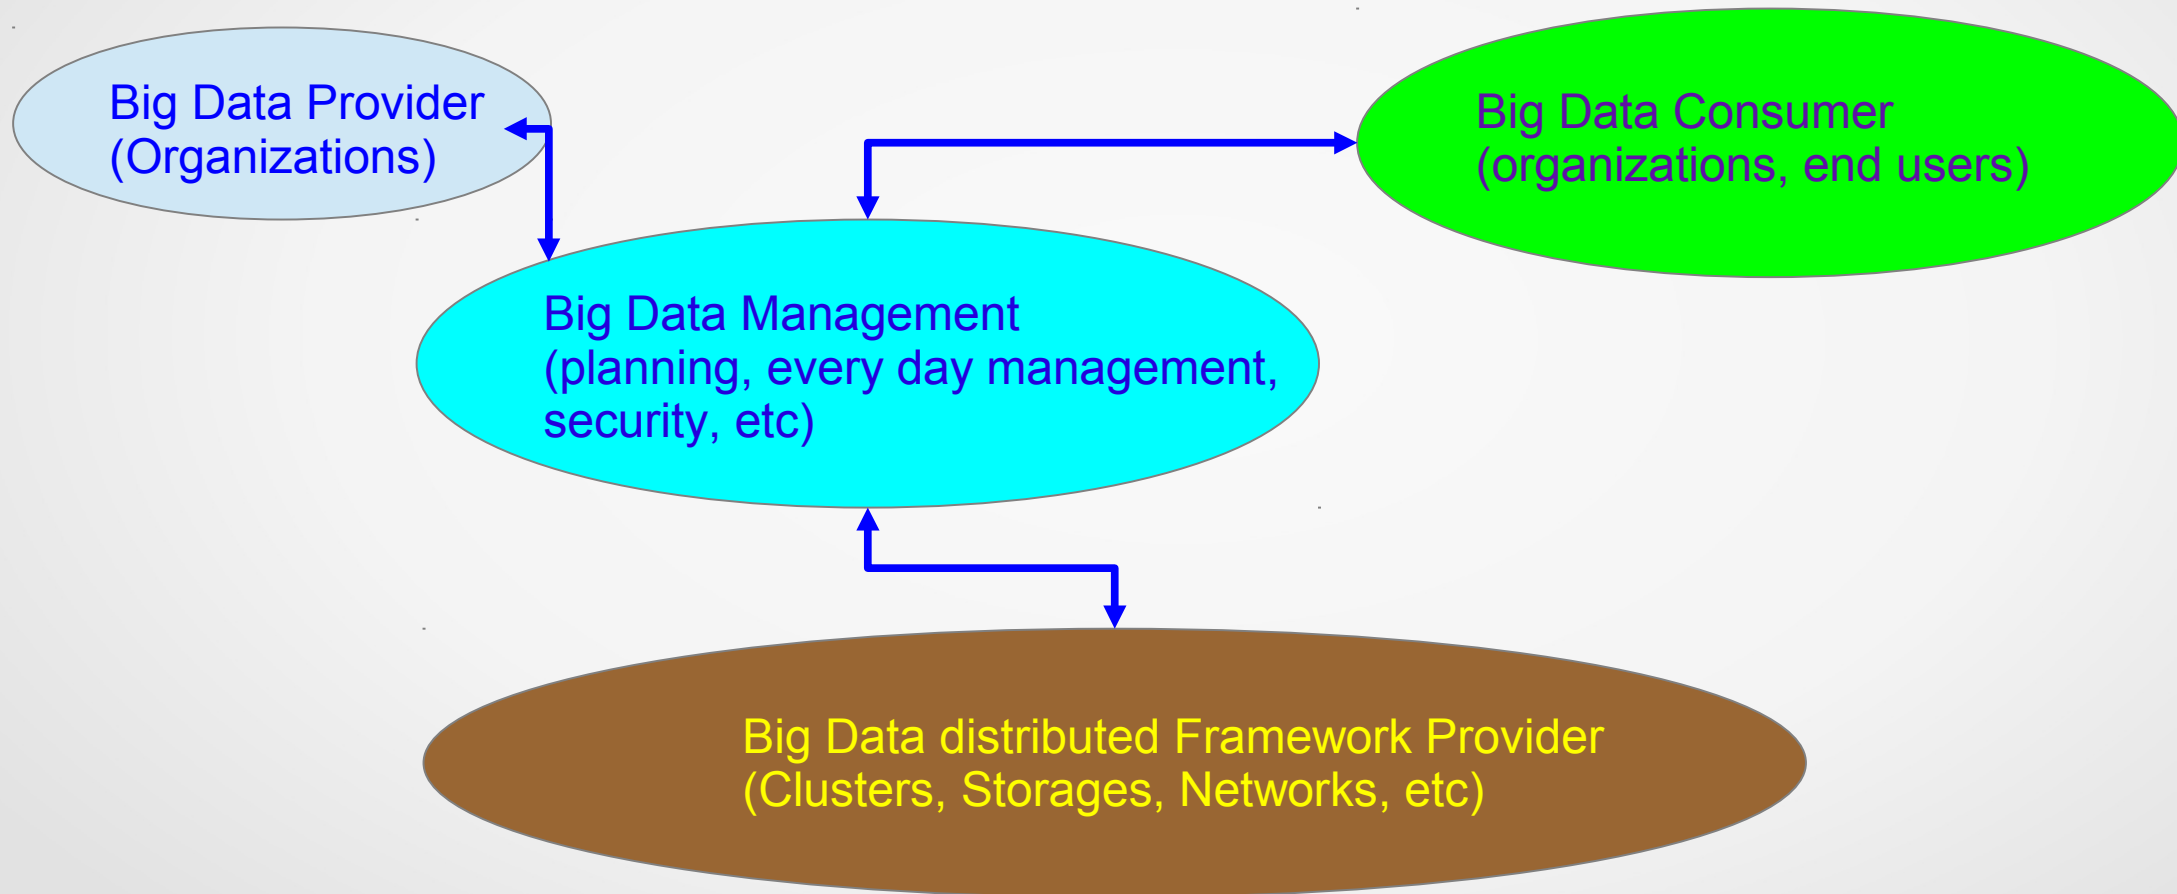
Big Data Provider
(Organizations)

Big Data Consumer
(organizations, end users)

Big Data Management
(planning, every day management, security, etc)

Big Data distributed Framework Provider
(Clusters, Storages, Networks, etc)